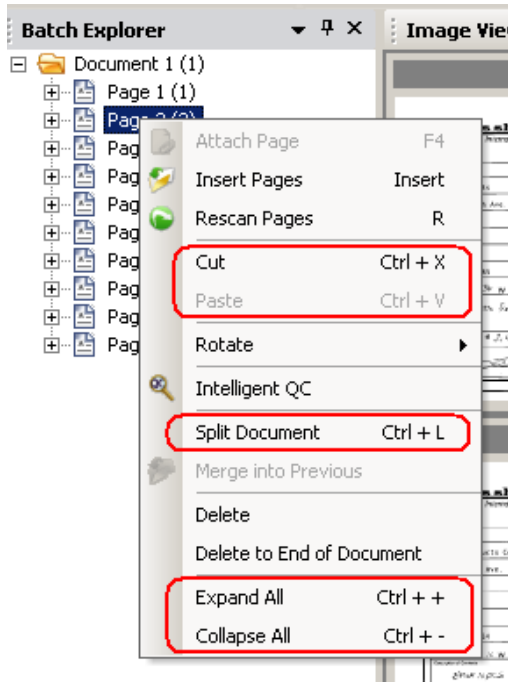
Batch Explorer
Image Vie

Document 1 (1)
Page 1 (1)
Page 2 (2)
Pag
Pag
Pag
Pag
Pag
Pag
Pag
Pag

Attach Page F4
Insert Pages Insert
Rescan Pages R
Cut Ctrl + X
Paste Ctrl + V
Rotate
Intelligent QC
Split Document Ctrl + L
Merge into Previous
Delete
Delete to End of Document
Expand All Ctrl + +
Collapse All Ctrl + -